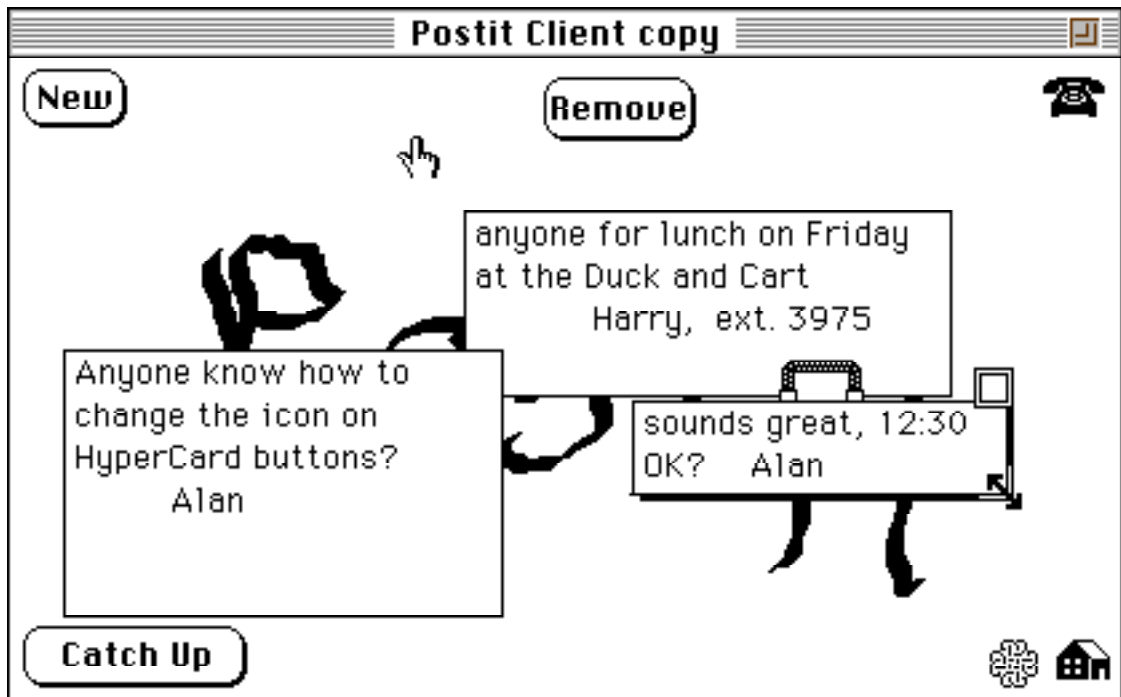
Postit Client copy

New

Remove

anyone for lunch on Friday at the Duck and Cart
Harry, ext. 3975

Anyone know how to change the icon on HyperCard buttons?
Alan

sounds great, 12:30 OK? Alan

Catch Up